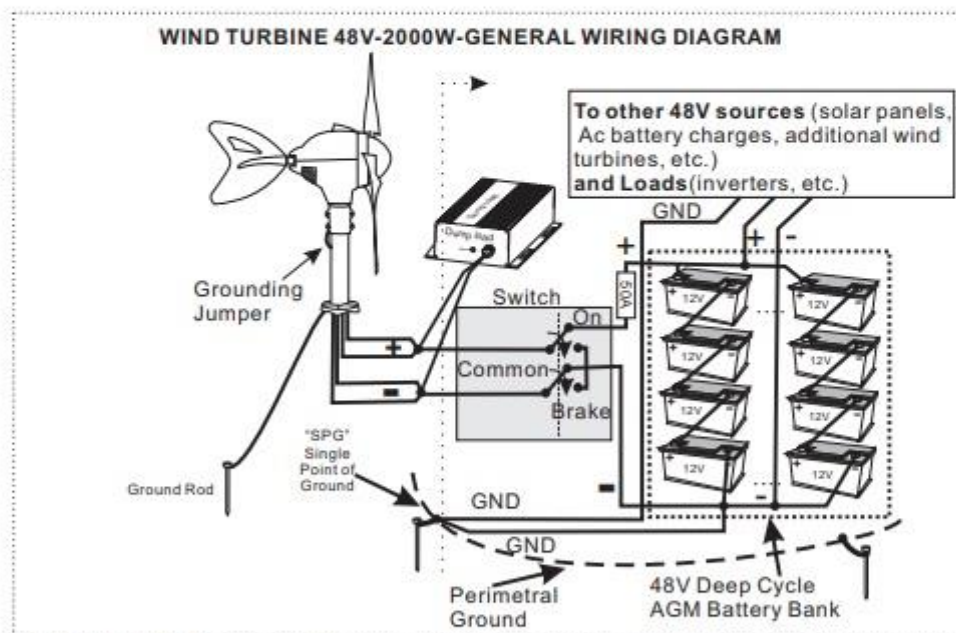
WIND TURBINE 48V-2000W-GENERAL WIRING DIAGRAM

To other 48V sources (solar panels, Ac battery charges, additional wind turbines, etc.)
and Loads(inverters, etc.)

GND

+

+ -

Dump Rod

Grounding Jumper

Switch

On

50A

+

Common

-

Brake

12V
12V
12V
12V
12V
12V
12V
12V

"SPG" Single Point of Ground

Ground Rod

GND

-

-

GND

Perimetral Ground

48V Deep Cycle AGM Battery Bank